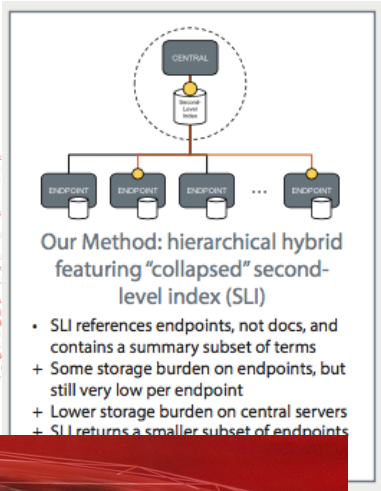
CENTRAL

Second-Level Index

ENDPOINT

ENDPOINT

ENDPOINT

...

ENDPOINT

Our Method: hierarchical hybrid featuring "collapsed" second-level index (SLI)

• SLI references endpoints, not docs, and contains a summary subset of terms
+ Some storage burden on endpoints, but still very low per endpoint
+ Lower storage burden on central servers
+ SLI returns a smaller subset of endpoints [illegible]